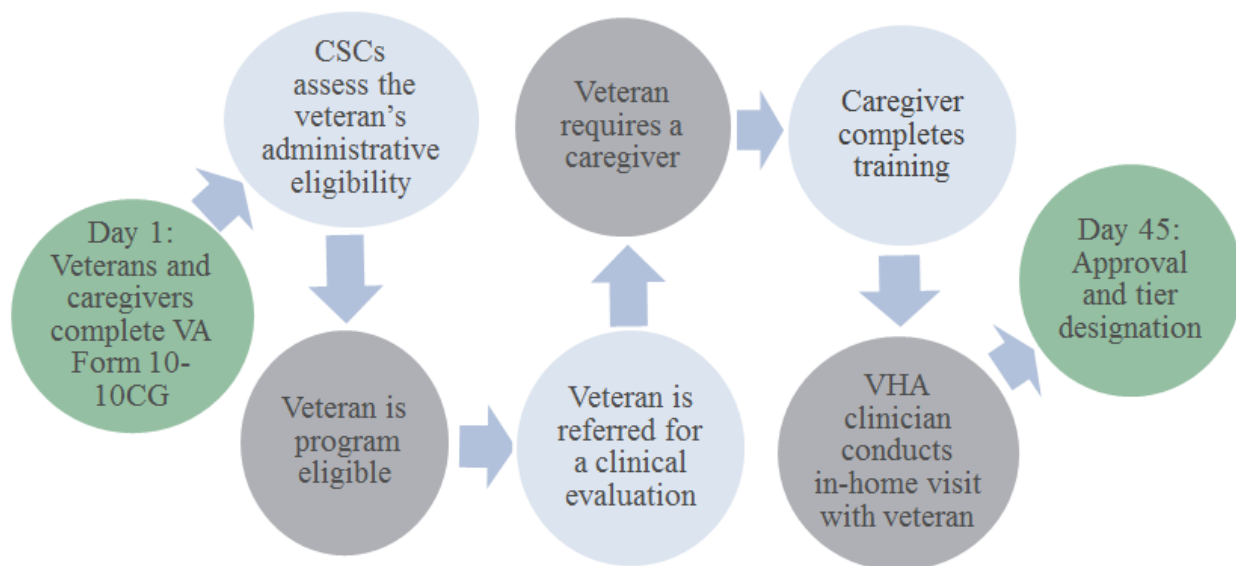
Day 1: Veterans and caregivers complete VA Form 10-10CG

CSCs assess the veteran's administrative eligibility

Veteran is program eligible

Veteran is referred for a clinical evaluation

Veteran requires a caregiver

Caregiver completes training

VHA clinician conducts in-home visit with veteran

Day 45: Approval and tier designation